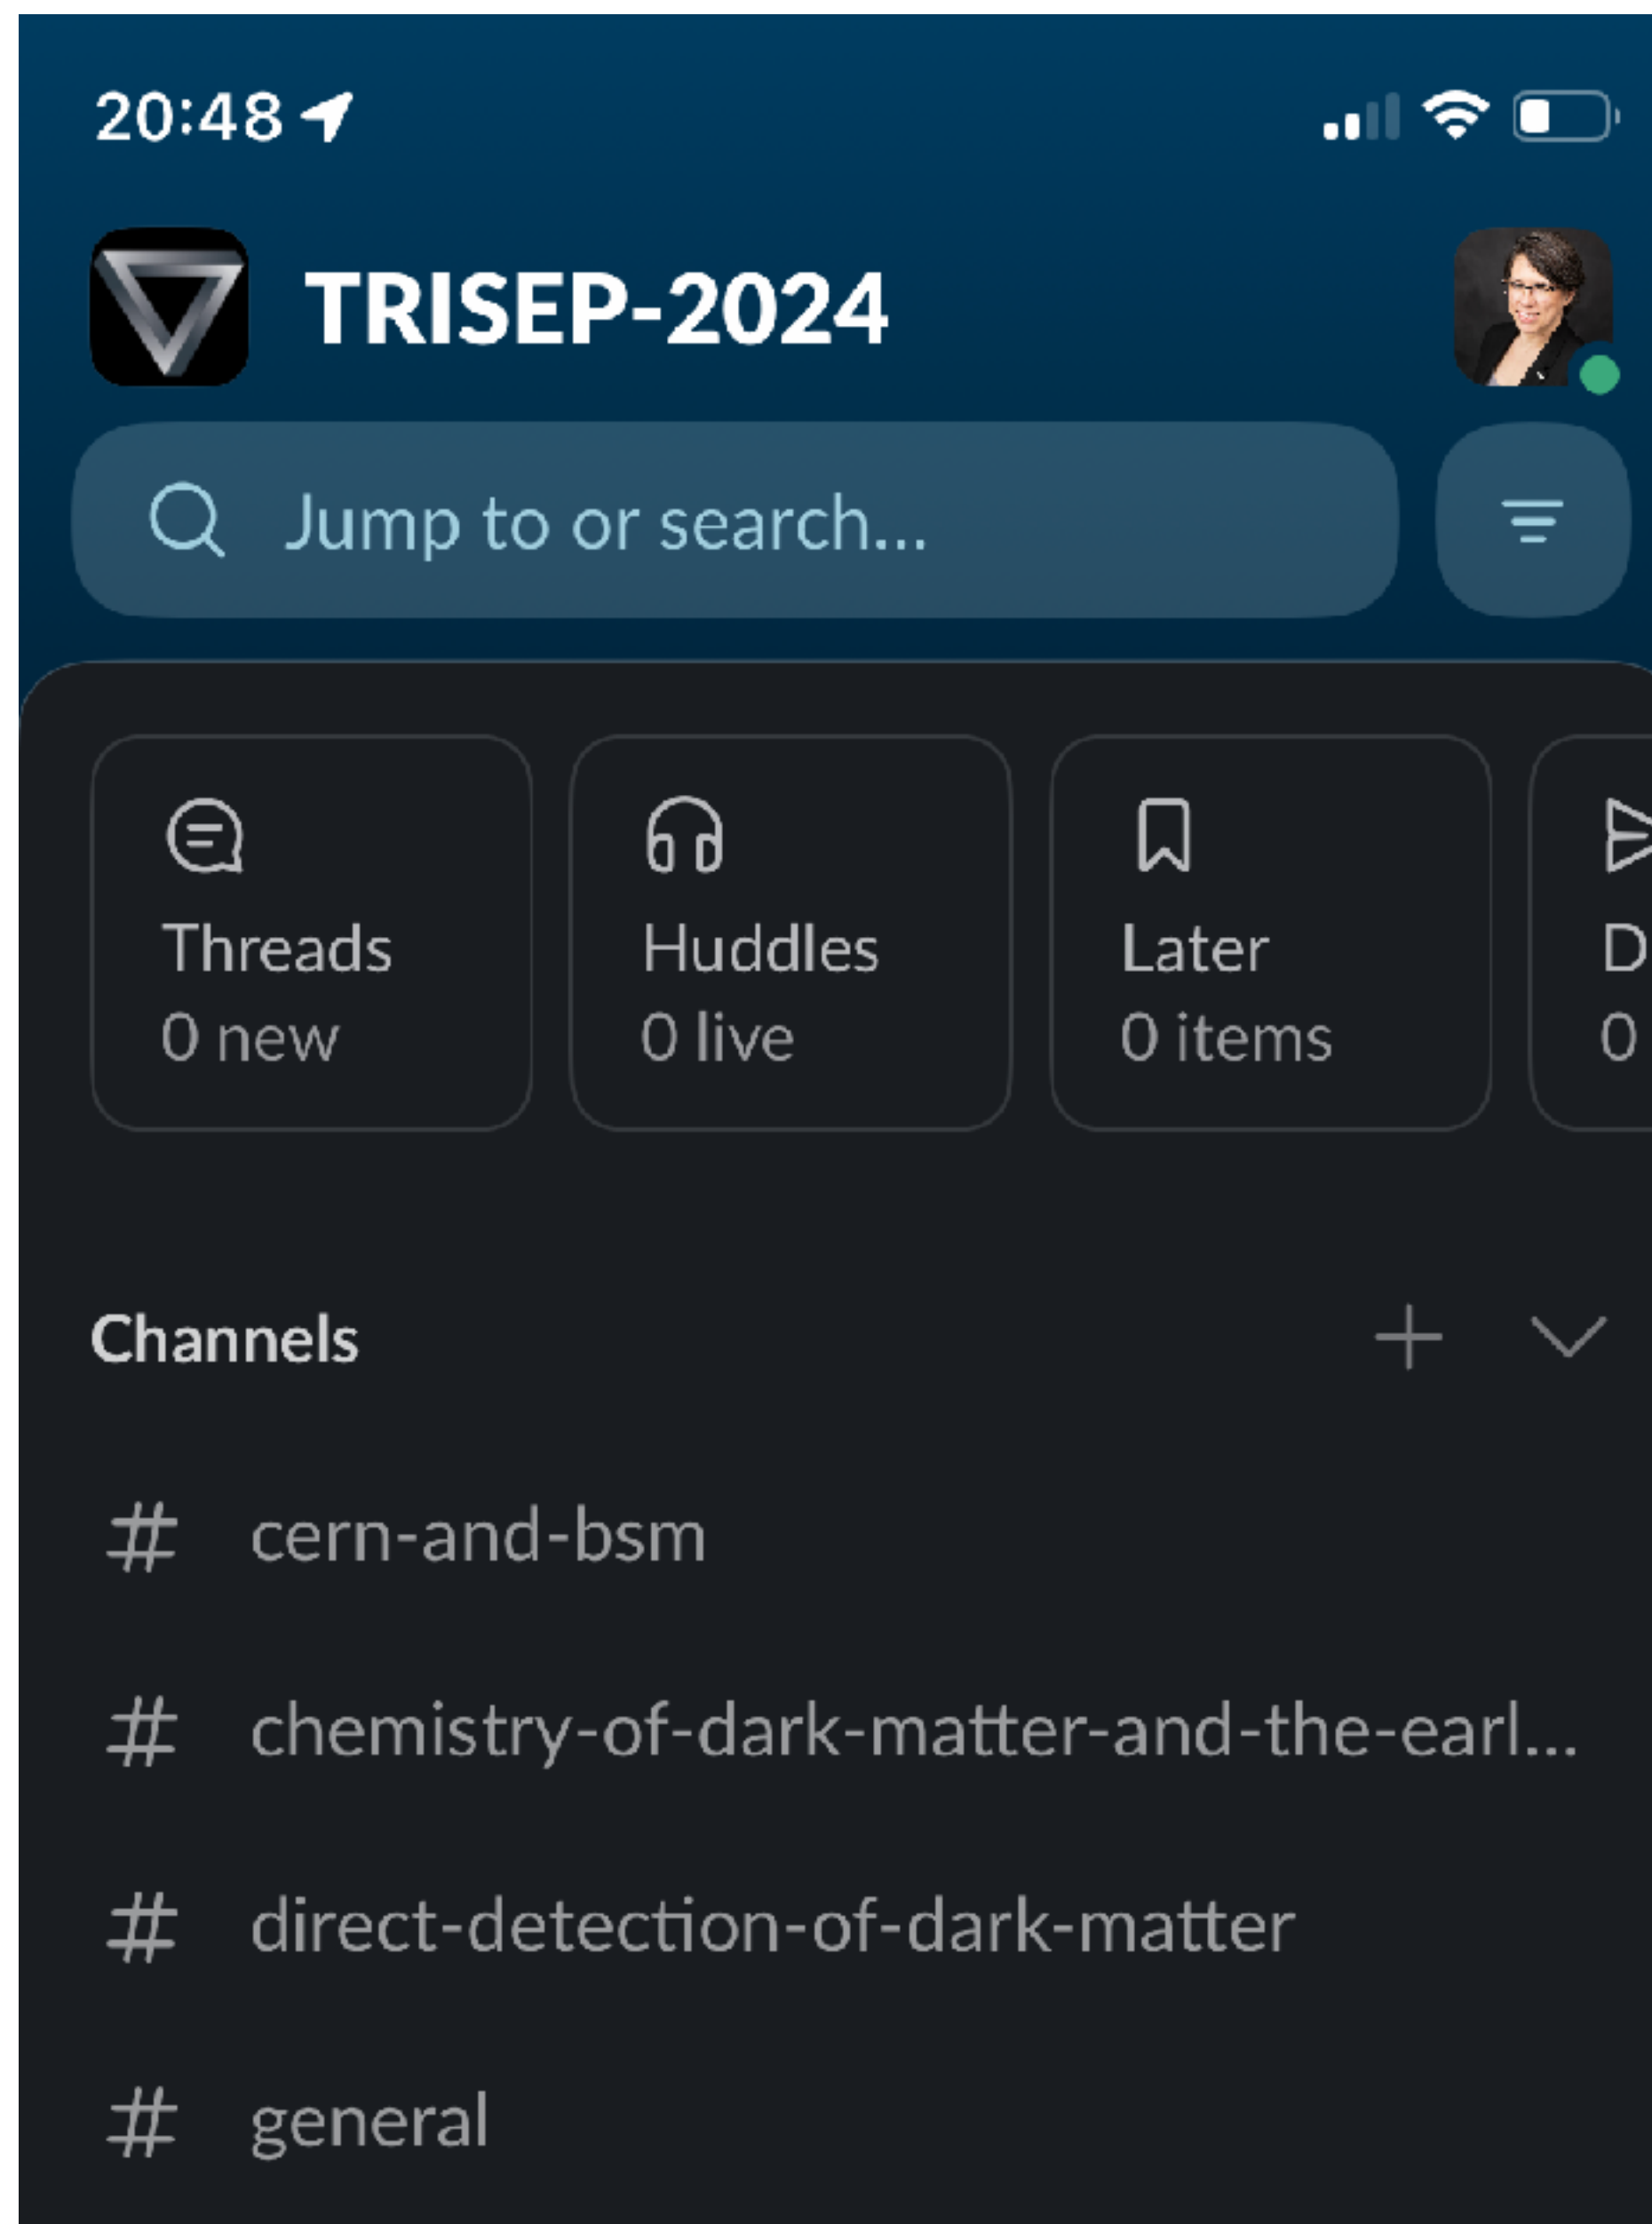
20:48

TRISEP-2024

Jump to or search...

Threads
0 new

Huddles
0 live

Later
0 items

D
0

Channels

# cern-and-bsm

# chemistry-of-dark-matter-and-the-earl...

# direct-detection-of-dark-matter

# general